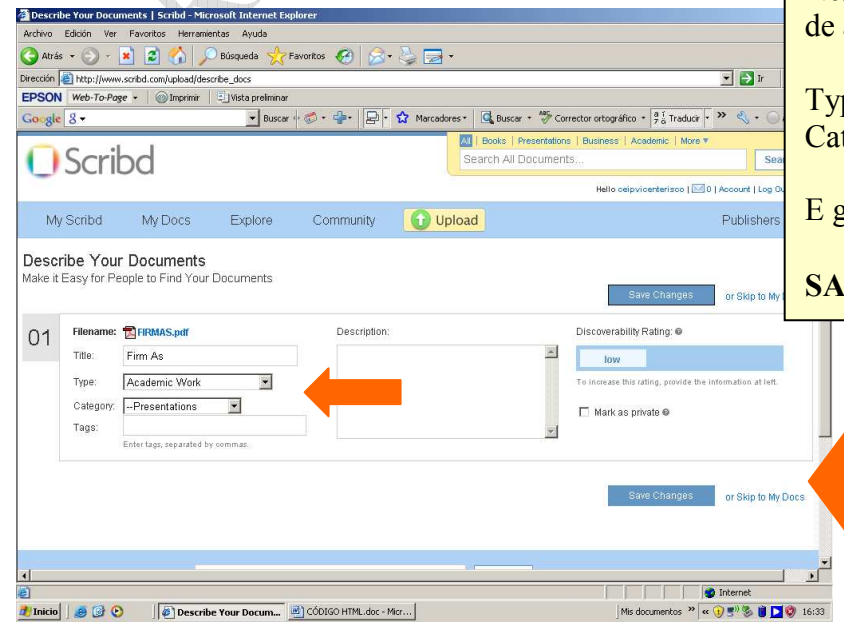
Describe Your Documents | Scribd - Microsoft Internet Explorer
Archivo Edición Ver Favoritos Herramientas Ayuda
Atrás Búsqueda Favoritos
Dirección http://www.scribd.com/upload/describe_docs Ir
EPSON Web-To-Page Imprimir Vista preliminar
Google 8 Buscar Marcadores Buscar Corrector ortográfico Traducir

de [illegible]

Typ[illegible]
Cat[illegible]

E g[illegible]

SA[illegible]

All | Books | Presentations | Business | Academic | More
Search All Documents... Sea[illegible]
Scribd
Hello ceipvicenteriso | 0 | Account | Log Ou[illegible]
My Scribd My Docs Explore Community Upload Publishers

Describe Your Documents
Make it Easy for People to Find Your Documents

Save Changes or Skip to My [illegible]

01
Filename: FIRMAS.pdf
Title: Firm As
Type: Academic Work
Category: --Presentations
Tags:
Enter tags, separated by commas.
Description:
Discoverability Rating:
low
To increase this rating, provide the information at left.
Mark as private

Save Changes or Skip to My Docs

Internet
Inicio Describe Your Docum... CÓDIGO HTML.doc - Micr... Mis documentos 16:33